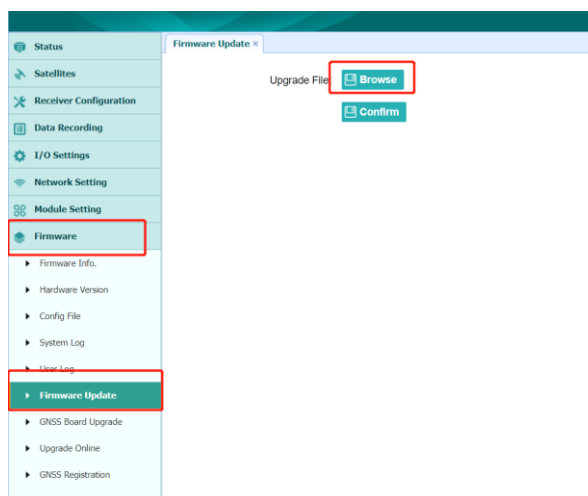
Status
Satellites
Receiver Configuration
Data Recording
I/O Settings
Network Setting
Module Setting
Firmware
Firmware Info.
Hardware Version
Config File
System Log
User Log
Firmware Update
GNSS Board Upgrade
Upgrade Online
GNSS Registration

Firmware Update ×

Upgrade File Browse
Confirm